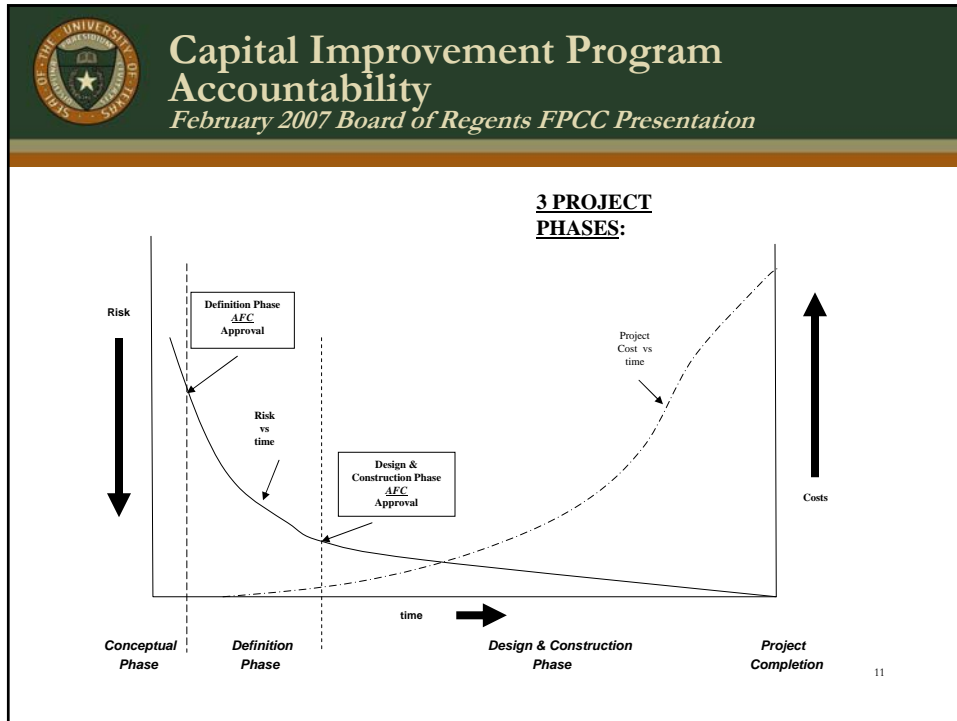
THE UNIVERSITY OF TEXAS

Capital Improvement Program Accountability
February 2007 Board of Regents FPCC Presentation

3 PROJECT PHASES:

Risk

Definition Phase
AFC
Approval

Project Cost vs time

Risk vs time

Design & Construction Phase
AFC
Approval

Costs

time

Conceptual Phase

Definition Phase

Design & Construction Phase

Project Completion

11